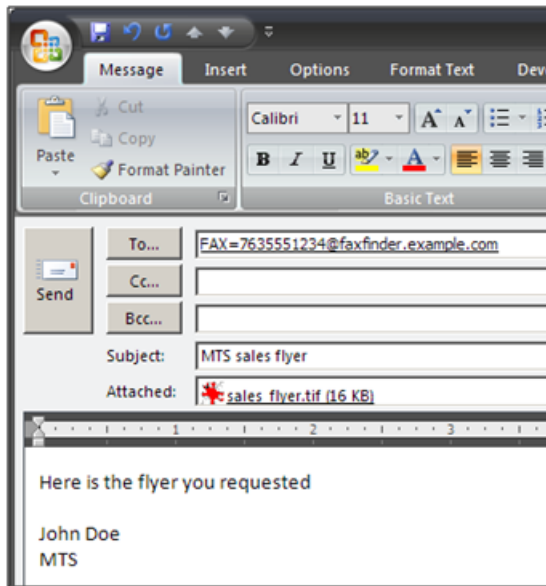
Message Insert Options Format Text Dev

Paste
Cut
Copy
Format Painter
Clipboard

Calibri 11
A A
B I U
Basic Text

Send
To...
Cc...
Bcc...
FAX=7635551234@faxfinder.example.com
Subject: MTS sales flyer
Attached: sales_flyer.tif (16 KB)

1 2 3

Here is the flyer you requested

John Doe
MTS